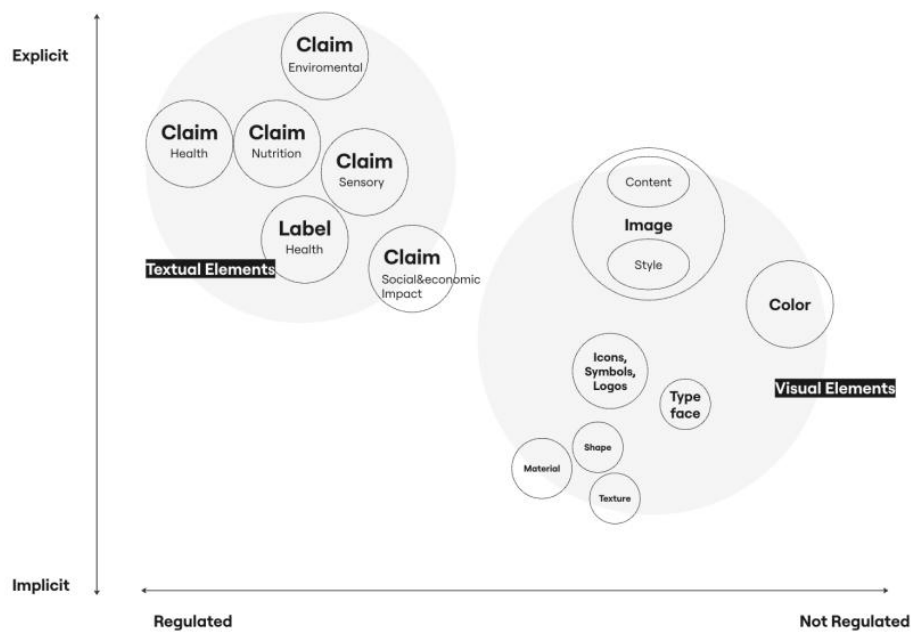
Explicit

Claim
Enviromental

Claim
Health

Claim
Nutrition

Claim
Sensory

Label
Health

Claim
Social&economic Impact

Textual Elements

Content

Image

Style

Color

Icons, Symbols, Logos

Type face

Visual Elements

Shape

Material

Texture

Implicit

Regulated

Not Regulated